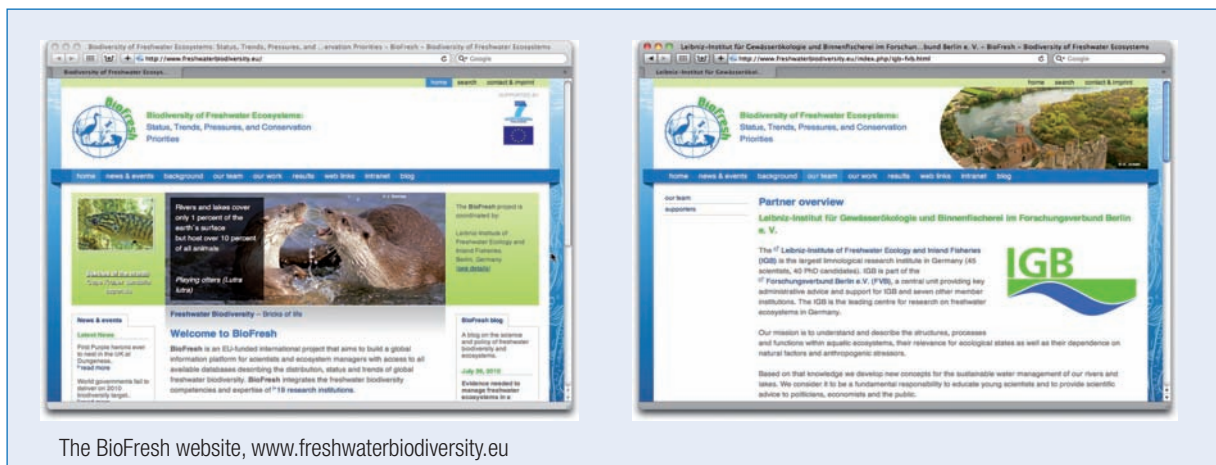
Biodiversity of Freshwater Ecosystems: Status, Trends, Pressures, and ...ervation Priorities – BioFresh – Biodiversity of Freshwater Ecosystems

http://www.freshwaterbiodiversity.eu/

Biodiversity of Freshwater Ecosys...

home search contact & imprint

SUPPORTED BY

BioFresh

Biodiversity of Freshwater Ecosystems: Status, Trends, Pressures, and Conservation Priorities

home news & events background our team our work results web links intranet blog

Rivers and lakes cover only 1 percent of the earth's surface but host over 10 percent of all animals

Playing otters (Lutra lutra)

The BioFresh project is coordinated by:

Leibniz-Institute of Freshwater Ecology and Inland Fisheries Berlin, Germany (see details)

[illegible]

Freshwater Biodiversity – Bricks of life

News & events

Latest News

First Purple herons ever to nest in the UK at Dungeness... read more

World governments fail to deliver on 2010 biodiversity target...

Welcome to BioFresh

BioFresh is an EU-funded international project that aims to build a global information platform for scientists and ecosystem managers with access to all available databases describing the distribution, status and trends of global freshwater biodiversity. BioFresh integrates the freshwater biodiversity competencies and expertise of 19 research institutions.

BioFresh blog

A blog on the science and policy of freshwater biodiversity and ecosystems.

July 26, 2010

Evidence needed to manage freshwater ecosystems in a

Leibniz-Institut für Gewässerökologie und Binnenfischerei im Forschun...bund Berlin e. V. – BioFresh – Biodiversity of Freshwater Ecosystems

http://www.freshwaterbiodiversity.eu/index.php/igb-fvb.html

Leibniz-Institut für Gewässerökol...

home search contact & imprint

BioFresh

Biodiversity of Freshwater Ecosystems: Status, Trends, Pressures, and Conservation Priorities

home news & events background our team our work results web links intranet blog

our team

supporters

Partner overview

Leibniz-Institut für Gewässerökologie und Binnenfischerei im Forschungsverbund Berlin e. V.

IGB

The Leibniz-Institute of Freshwater Ecology and Inland Fisheries (IGB) is the largest limnological research institute in Germany (45 scientists, 40 PhD candidates). IGB is part of the Forschungsverbund Berlin e.V. (FVB), a central unit providing key administrative advice and support for IGB and seven other member institutions. The IGB is the leading centre for research on freshwater ecosystems in Germany.

Our mission is to understand and describe the structures, processes and functions within aquatic ecosystems, their relevance for ecological states as well as their dependence on natural factors and anthropogenic stressors.

Based on that knowledge we develop new concepts for the sustainable water management of our rivers and lakes. We consider it to be a fundamental responsibility to educate young scientists and to provide scientific advice to politicians, economists and the public.

The BioFresh website, www.freshwaterbiodiversity.eu